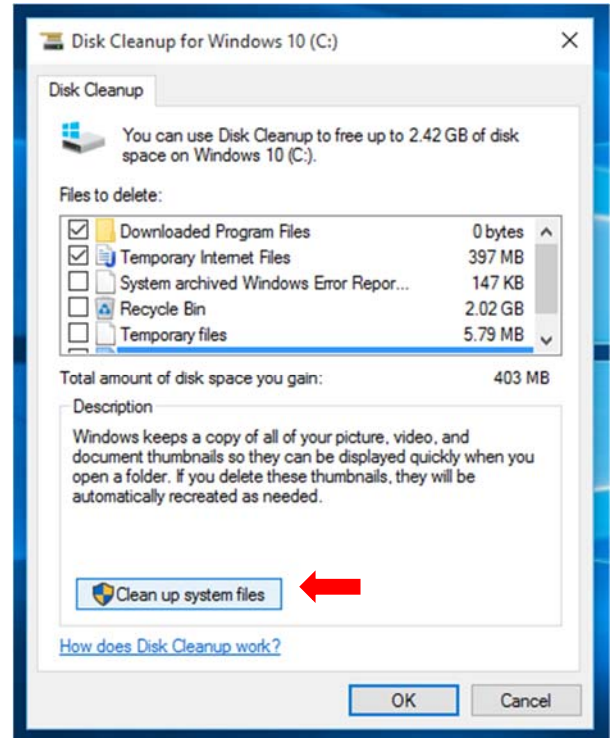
Disk Cleanup for Windows 10 (C:)

Disk Cleanup

You can use Disk Cleanup to free up to 2.42 GB of disk space on Windows 10 (C:).

Files to delete:

| | | |
|---|---|---|
| ☑ | Downloaded Program Files | 0 bytes |
| ☑ | Temporary Internet Files | 397 MB |
| ☐ | System archived Windows Error Repor... | 147 KB |
| ☐ | Recycle Bin | 2.02 GB |
| ☐ | Temporary files | 5.79 MB |

Total amount of disk space you gain: 403 MB

Description

Windows keeps a copy of all of your picture, video, and document thumbnails so they can be displayed quickly when you open a folder. If you delete these thumbnails, they will be automatically recreated as needed.

Clean up system files

How does Disk Cleanup work?

OK

Cancel